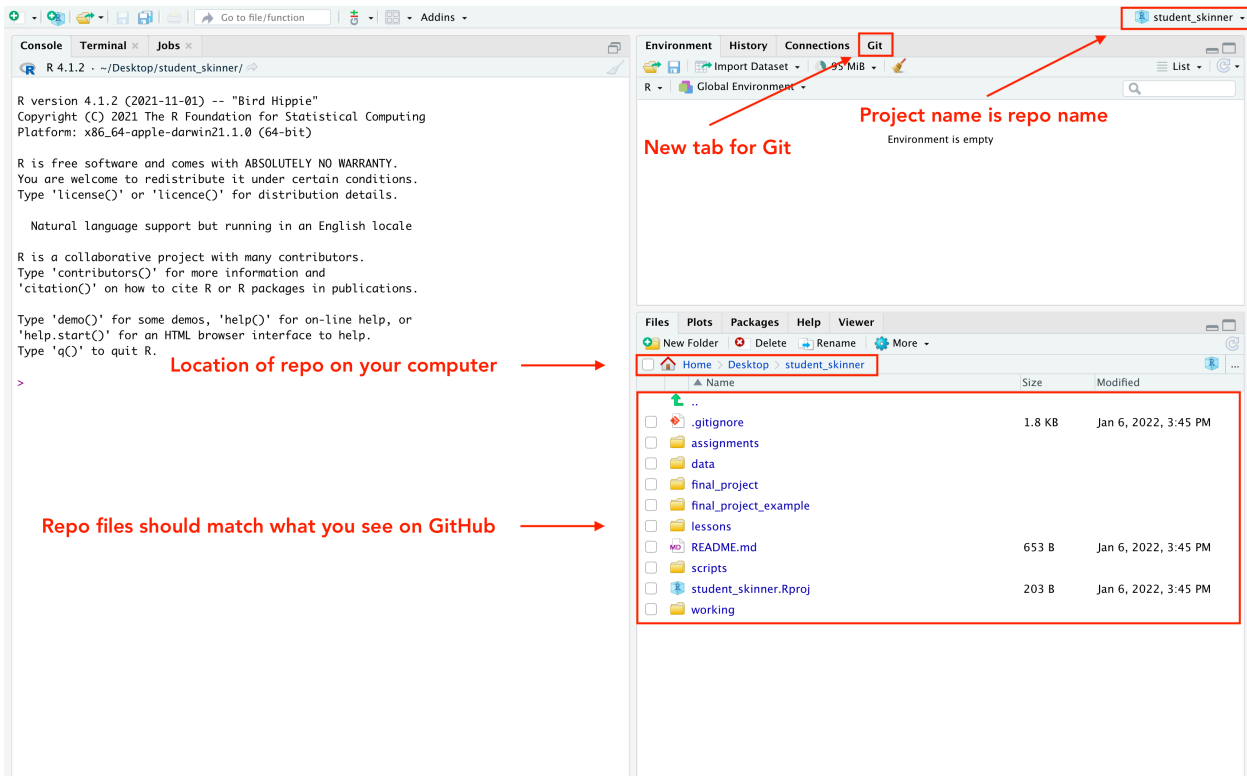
Go to file/function
Addins
student_skinner

Console Terminal Jobs
R 4.1.2 · ~/Desktop/student_skinner/

R version 4.1.2 (2021-11-01) -- "Bird Hippie"
Copyright (C) 2021 The R Foundation for Statistical Computing
Platform: x86_64-apple-darwin21.1.0 (64-bit)

R is free software and comes with ABSOLUTELY NO WARRANTY.
You are welcome to redistribute it under certain conditions.
Type 'license()' or 'licence()' for distribution details.

Natural language support but running in an English locale

R is a collaborative project with many contributors.
Type 'contributors()' for more information and
'citation()' on how to cite R or R packages in publications.

Type 'demo()' for some demos, 'help()' for on-line help, or
'help.start()' for an HTML browser interface to help.
Type 'q()' to quit R.

>

Location of repo on your computer

Repo files should match what you see on GitHub

Environment History Connections Git
Import Dataset 95 MiB List
R Global Environment
Project name is repo name
New tab for Git
Environment is empty

Files Plots Packages Help Viewer
New Folder Delete Rename More
Home > Desktop > student_skinner

| Name | Size | Modified |
|---|---|---|
| .. | | |
| .gitignore | 1.8 KB | Jan 6, 2022, 3:45 PM |
| assignments | | |
| data | | |
| final_project | | |
| final_project_example | | |
| lessons | | |
| README.md | 653 B | Jan 6, 2022, 3:45 PM |
| scripts | | |
| student_skinner.Rproj | 203 B | Jan 6, 2022, 3:45 PM |
| working | | |